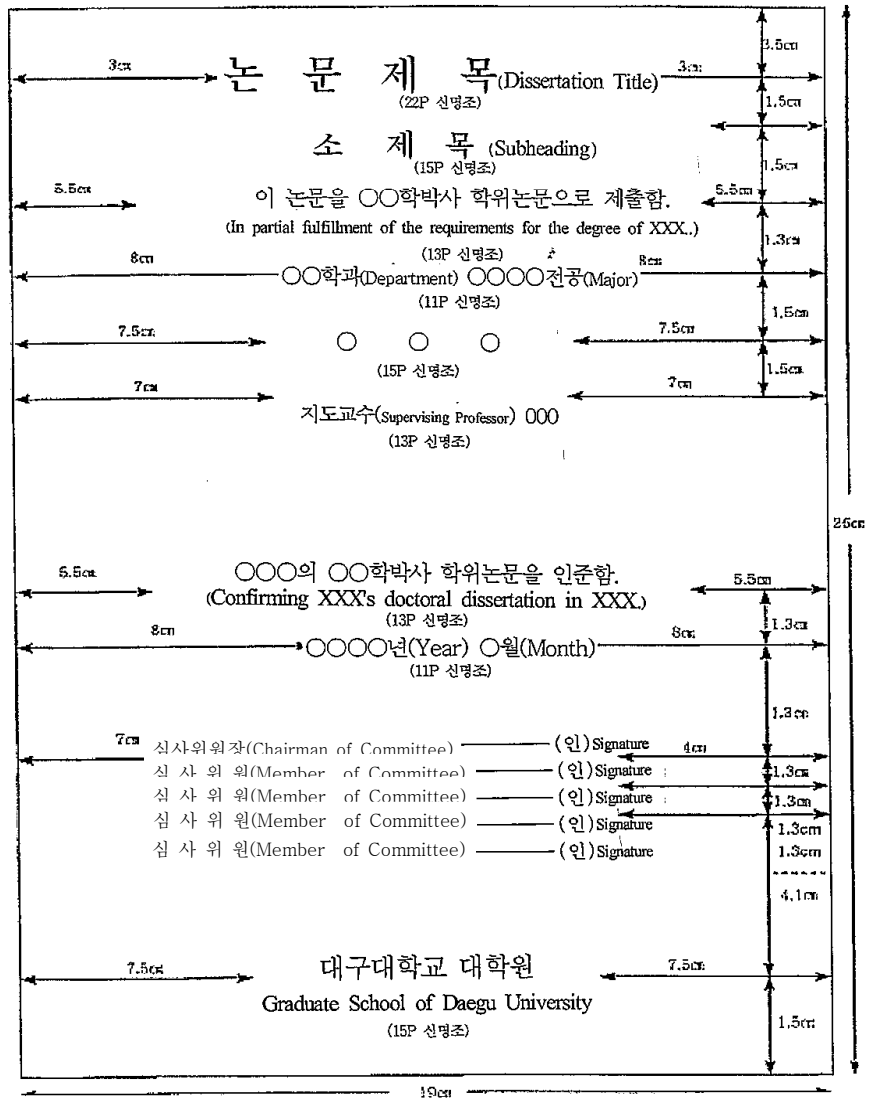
3.5cm

3cm 논 문 제 목(Dissertation Title) 3cm
(22P 신명조)

1.5cm

소 제 목 (Subheading)
(15P 신명조)

1.5cm

5.5cm 이 논문을 ○○학박사 학위논문으로 제출함. 5.5cm
(In partial fulfillment of the requirements for the degree of XXX.)
(13P 신명조)

1.3cm

8cm ○○학과(Department) ○○○○전공(Major) 8cm
(11P 신명조)

1.5cm

7.5cm ○ ○ ○ 7.5cm
(15P 신명조)

1.5cm

7cm 지도교수(Supervising Professor) 000 7cm
(13P 신명조)

26cm

5.5cm ○○○의 ○○학박사 학위논문을 인준함. 5.5cm
(Confirming XXX's doctoral dissertation in XXX.)
(13P 신명조)

1.3cm

8cm ○○○○년(Year) ○월(Month) 8cm
(11P 신명조)

1.3cm

7cm 심사위원장(Chairman of Committee) (인)Signature 4cm
심 사 위 원(Member of Committee) (인)Signature 1.3cm
심 사 위 원(Member of Committee) (인)Signature 1.3cm
심 사 위 원(Member of Committee) (인)Signature 1.3cm
심 사 위 원(Member of Committee) (인)Signature 1.3cm

4.1cm

7.5cm 대구대학교 대학원 7.5cm
Graduate School of Daegu University
(15P 신명조)

1.5cm

19cm